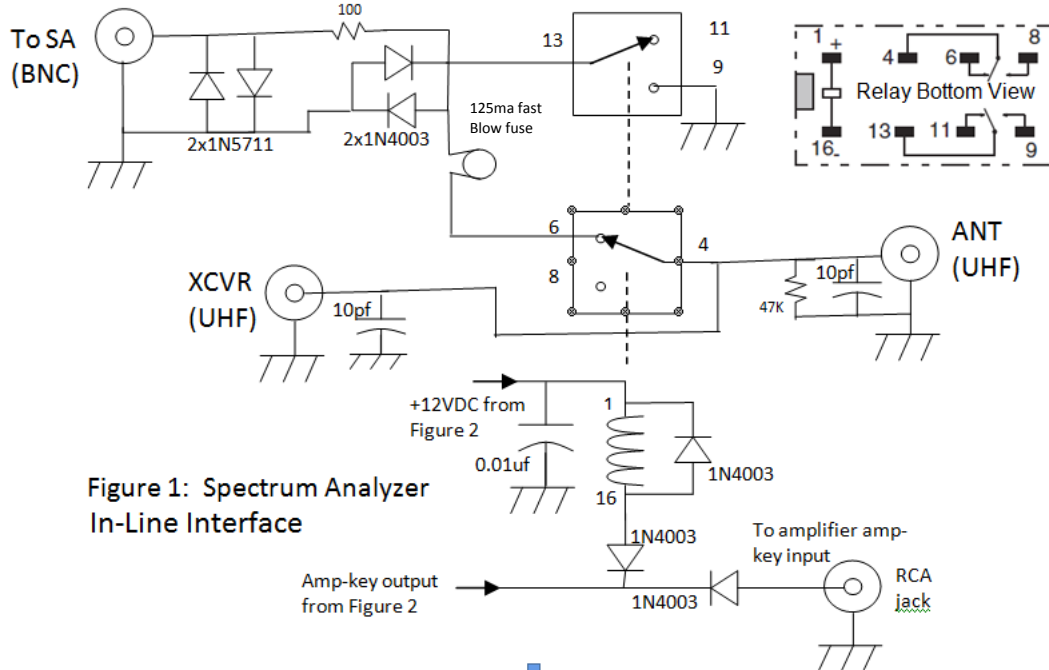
To SA (BNC)

100

2x1N5711

2x1N4003

125ma fast Blow fuse

13

11

9

1 +

4

6

8

Relay Bottom View

13

11

16-

9

6

4

8

XCVR (UHF)

10pf

ANT (UHF)

10pf

47K

+12VDC from Figure 2

1

0.01uf

1N4003

16

Figure 1: Spectrum Analyzer In-Line Interface

1N4003

To amplifier amp-key input

Amp-key output from Figure 2

1N4003

RCA jack